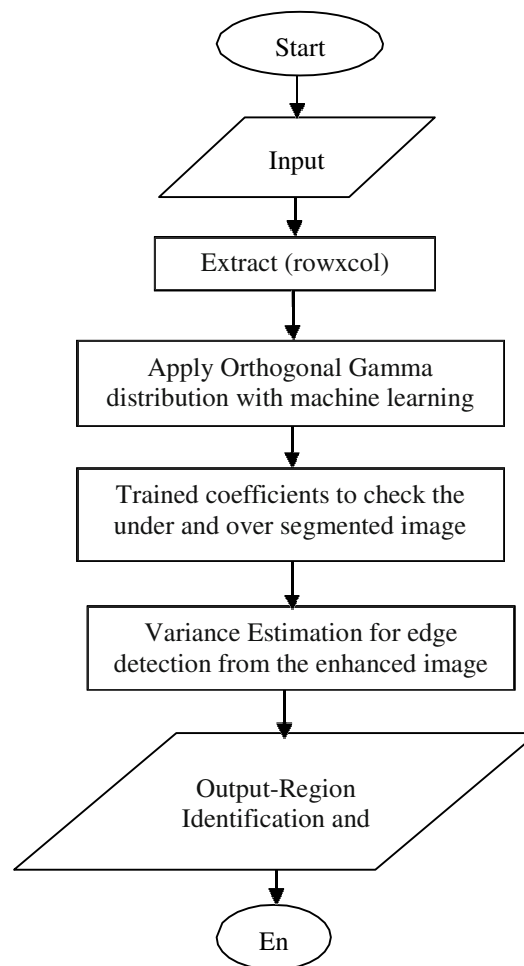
Start

Input

Extract (rowxcol)

Apply Orthogonal Gamma distribution with machine learning

Trained coefficients to check the under and over segmented image

Variance Estimation for edge detection from the enhanced image

Output-Region Identification and

En